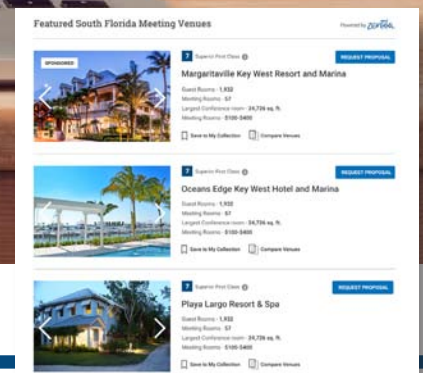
Featured South Florida Meeting Venues

Powered by Zentrada

SPONSORED

7 Superior First Class

REQUEST PROPOSAL

Margaritaville Key West Resort and Marina

Guest Rooms - 1,932
Meeting Rooms - 57
Largest Conference room - 24,726 sq. ft.
Meeting Rooms - $100-$400

Save to My Collection

Compare Venues

7 Superior First Class

REQUEST PROPOSAL

Oceans Edge Key West Hotel and Marina

Guest Rooms - 1,932
Meeting Rooms - 57
Largest Conference room - 24,726 sq. ft.
Meeting Rooms - $100-$400

Save to My Collection

Compare Venues

7 Superior First Class

REQUEST PROPOSAL

Playa Largo Resort & Spa

Guest Rooms - 1,932
Meeting Rooms - 57
Largest Conference room - 24,726 sq. ft.
Meeting Rooms - $100-$400

Save to My Collection

Compare Venues